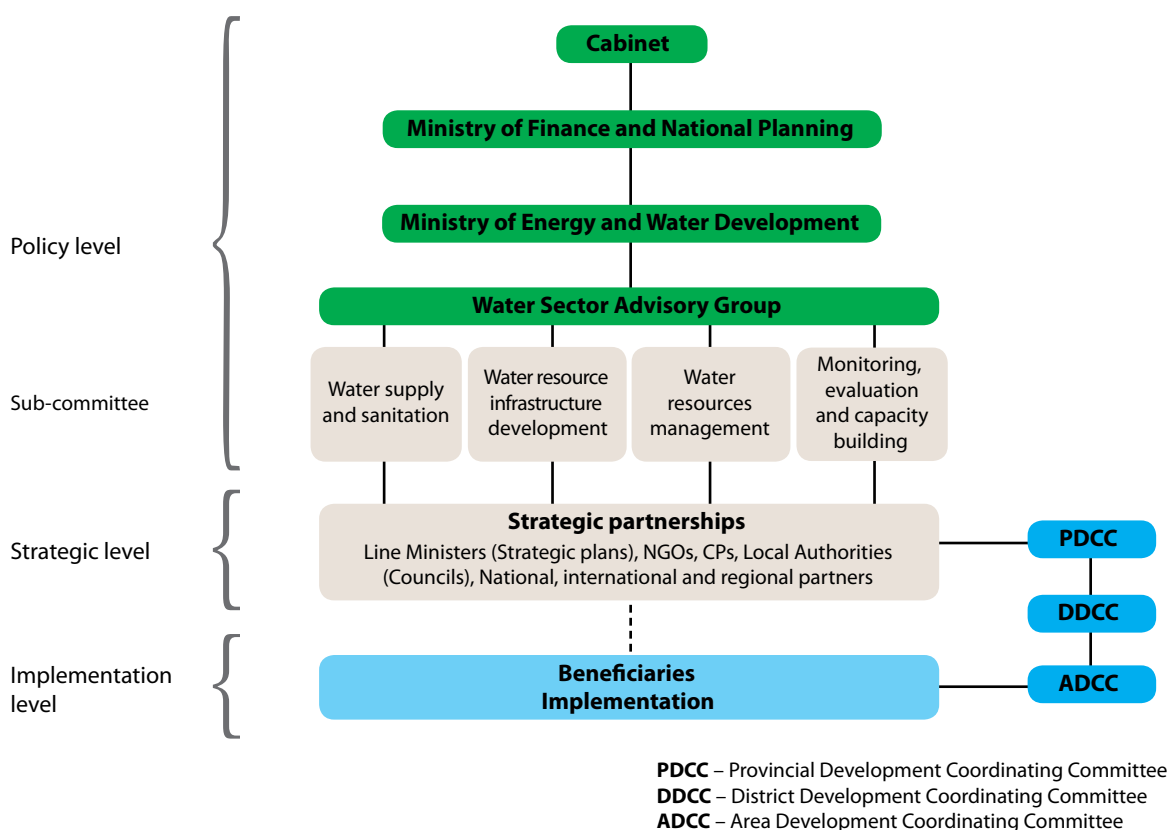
Policy level

Sub-committee

Strategic level

Implementation level

Cabinet

Ministry of Finance and National Planning

Ministry of Energy and Water Development

Water Sector Advisory Group

Water supply and sanitation

Water resource infrastructure development

Water resources management

Monitoring, evaluation and capacity building

Strategic partnerships
Line Ministers (Strategic plans), NGOs, CPs, Local Authorities (Councils), National, international and regional partners

PDCC

DDCC

ADCC

Beneficiaries
Implementation

PDCC – Provincial Development Coordinating Committee
DDCC – District Development Coordinating Committee
ADCC – Area Development Coordinating Committee